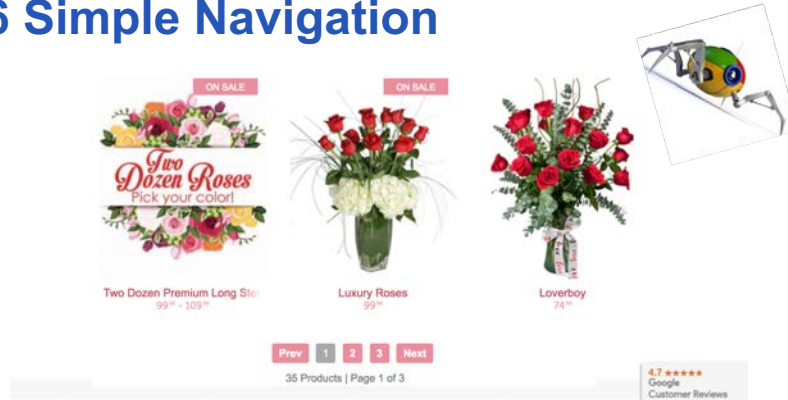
6 Simple Navigation

ON SALE

Two Dozen Roses
Pick your color!

Two Dozen Premium Long Ste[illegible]
$99^{99}$ - $109^{99}$

ON SALE

Luxury Roses
$99^{99}$

Loverboy
$74^{99}$

Prev 1 2 3 Next

35 Products | Page 1 of 3

4.7 ★★★★★
Google
Customer Reviews